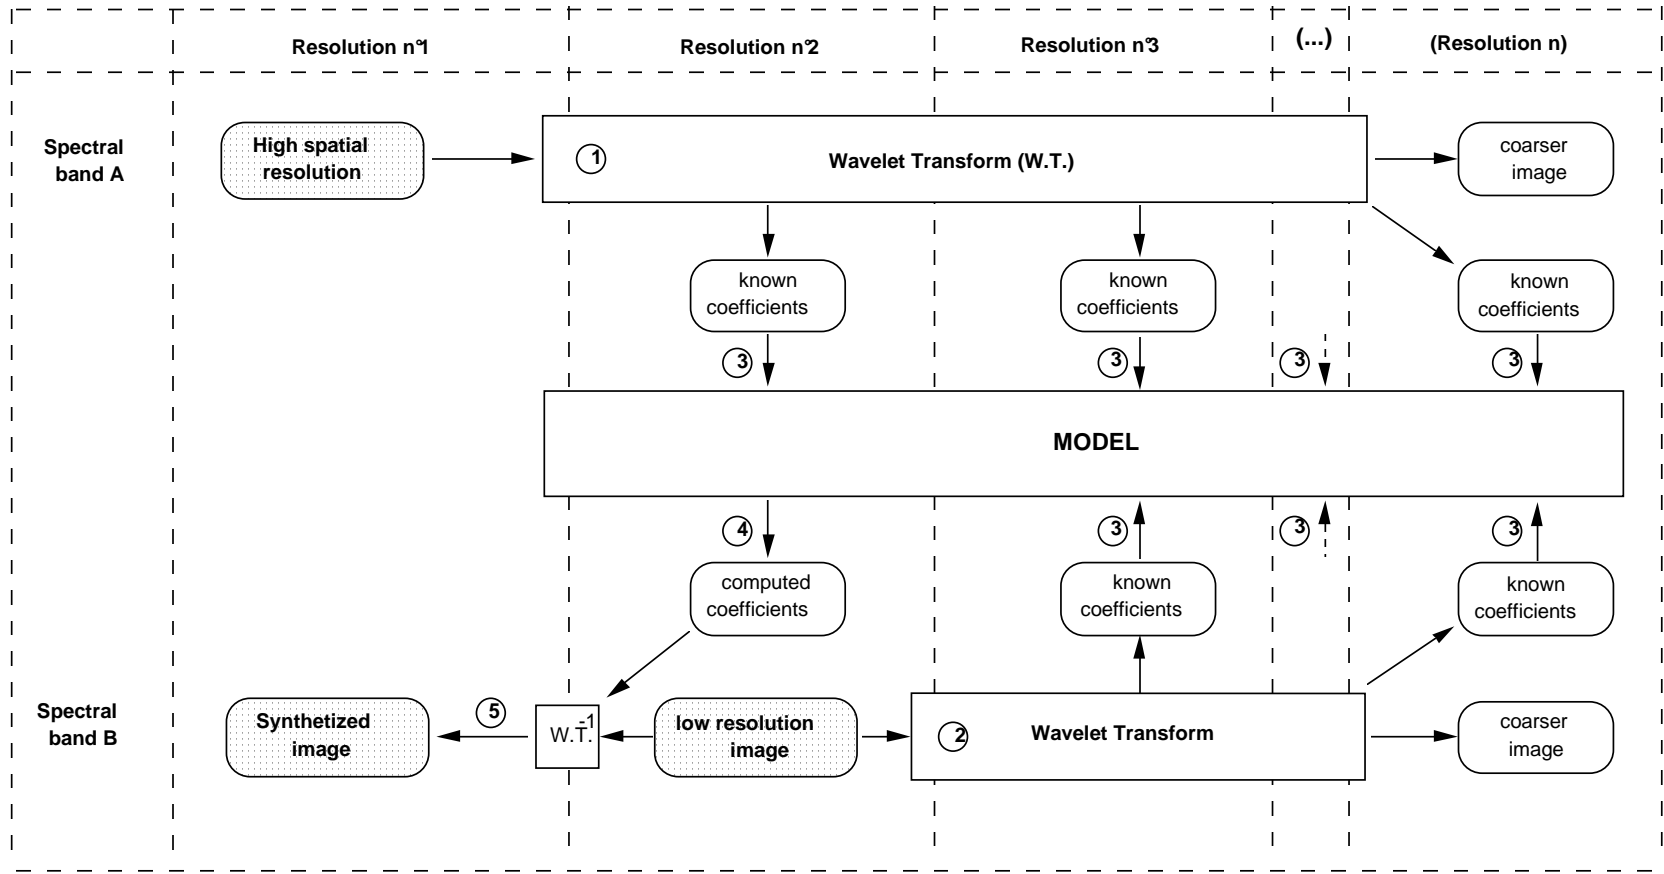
Resolution n°1 | Resolution n°2 | Resolution n°3 | (...) | (Resolution n)

Spectral band A

High spatial resolution

1 Wavelet Transform (W.T.)

coarser image

known coefficients

known coefficients

known coefficients

3 3 3 3

MODEL

4 3 3 3

computed coefficients

known coefficients

known coefficients

Spectral band B

Synthetized image

5

W.T.$^{-1}$

low resolution image

2 Wavelet Transform

coarser image